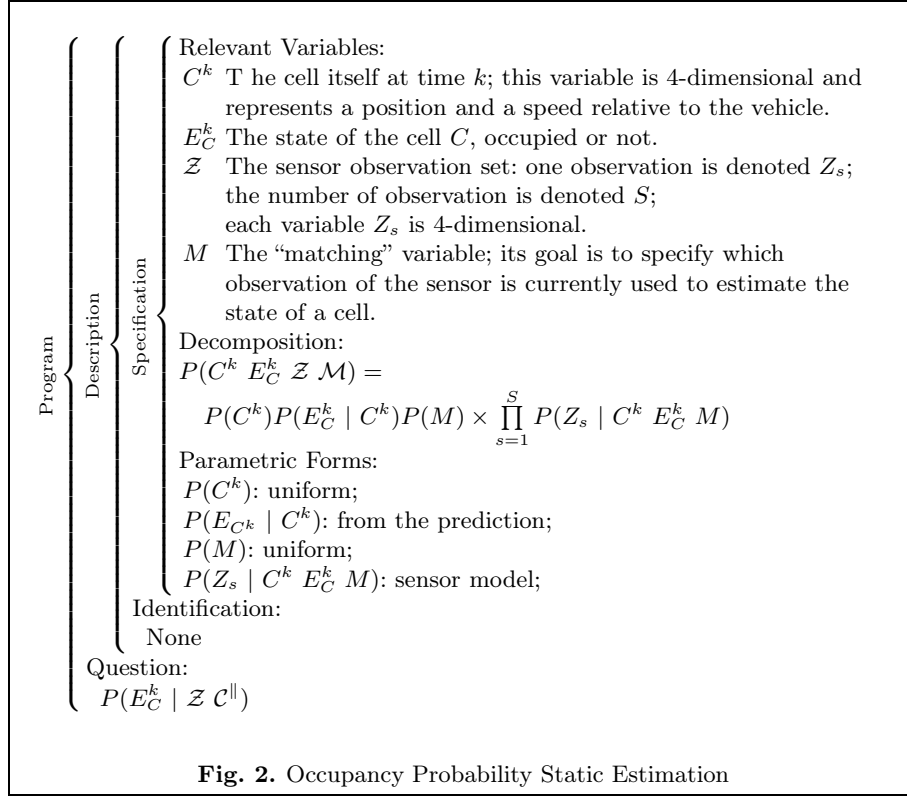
Program
Description
Specification

Relevant Variables:
$C^k$ T he cell itself at time $k$; this variable is 4-dimensional and represents a position and a speed relative to the vehicle.
$E_C^k$ The state of the cell $C$, occupied or not.
$\mathcal{Z}$ The sensor observation set: one observation is denoted $Z_s$; the number of observation is denoted $S$; each variable $Z_s$ is 4-dimensional.
$M$ The "matching" variable; its goal is to specify which observation of the sensor is currently used to estimate the state of a cell.
Decomposition:
$P(C^k\ E_C^k\ \mathcal{Z}\ \mathcal{M}) =$
$P(C^k)P(E_C^k \mid C^k)P(M) \times \prod_{s=1}^{S} P(Z_s \mid C^k\ E_C^k\ M)$
Parametric Forms:
$P(C^k)$: uniform;
$P(E_{C^k} \mid C^k)$: from the prediction;
$P(M)$: uniform;
$P(Z_s \mid C^k\ E_C^k\ M)$: sensor model;
Identification:
None
Question:
$P(E_C^k \mid \mathcal{Z}\ \mathcal{C}^{\|})$

**Fig. 2.** Occupancy Probability Static Estimation